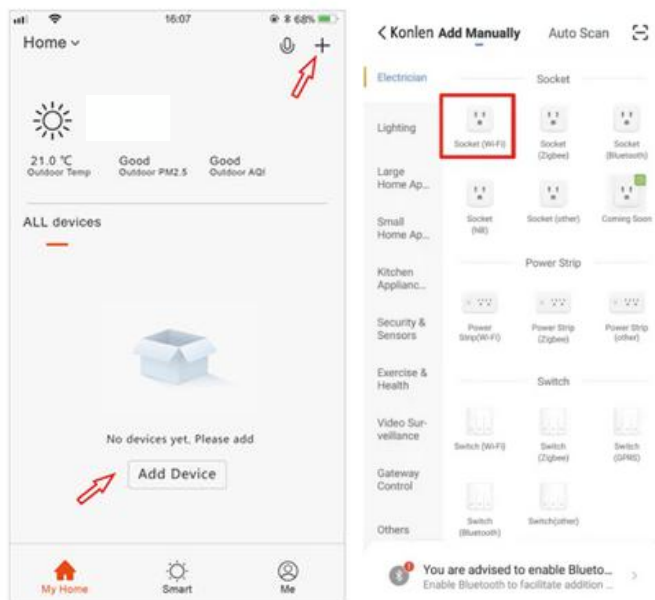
16:07 68%

Home

21.0 ℃ Outdoor Temp
Good Outdoor PM2.5
Good Outdoor AQI

ALL devices

No devices yet, Please add

Add Device

My Home Smart Me

< Konlen Add Manually Auto Scan

Electrician
Lighting
Large Home Ap...
Small Home Ap...
Kitchen Applianc...
Security & Sensors
Exercise & Health
Video Surveillance
Gateway Control
Others

Socket

Socket (Wi-Fi)
Socket (Zigbee)
Socket (Bluetooth)
Socket (NB)
Socket (other)
Coming Soon

Power Strip

Power Strip(Wi-Fi)
Power Strip (Zigbee)
Power Strip (other)

Switch

Switch (Wi-Fi)
Switch (Zigbee)
Switch (GPRS)
Switch (Bluetooth)
Switch(other)

You are advised to enable Blueto...
Enable Bluetooth to facilitate addition ...